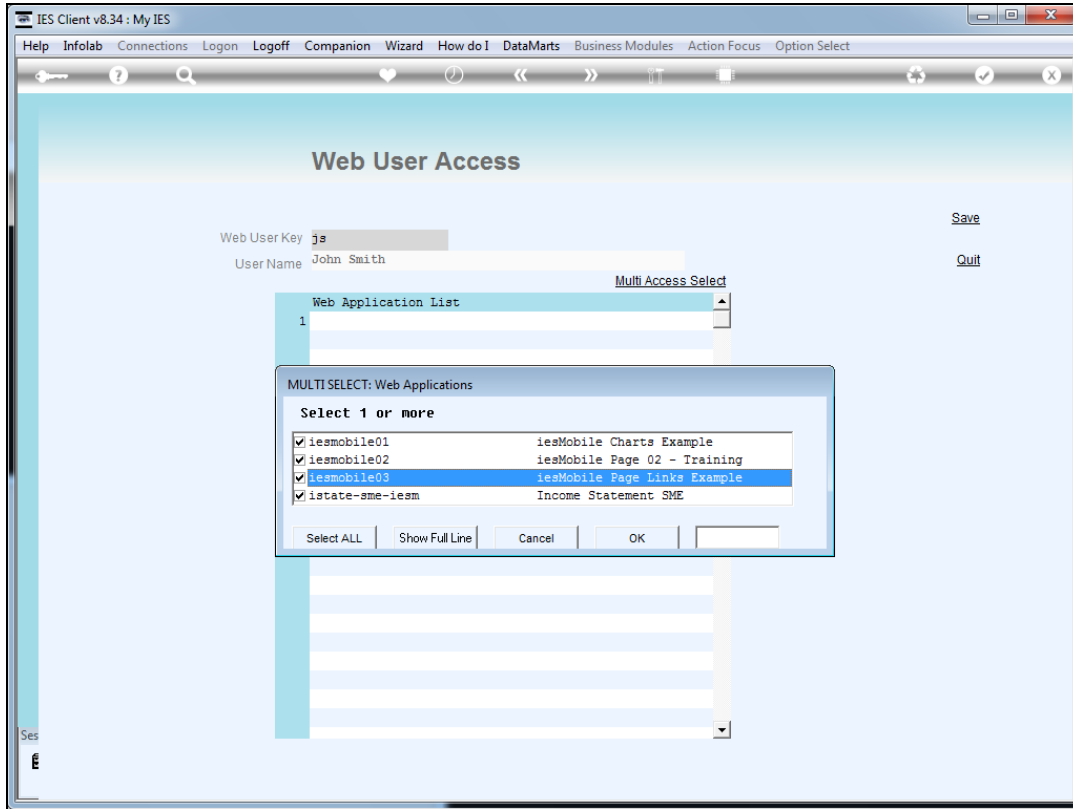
IES Client v8.34 : My IES

Help Infolab Connections Logon Logoff Companion Wizard How do I DataMarts Business Modules Action Focus Option Select

Web User Access

Save

Web User Key js

User Name John Smith

Quit

Multi Access Select

Web Application List

1

MULTI SELECT: Web Applications

Select 1 or more

| | |
|---|---|
| iesmobile01 | iesMobile Charts Example |
| iesmobile02 | iesMobile Page 02 - Training |
| iesmobile03 | iesMobile Page Links Example |
| istate-sme-iesm | Income Statement SME |

Select ALL Show Full Line Cancel OK

Ses